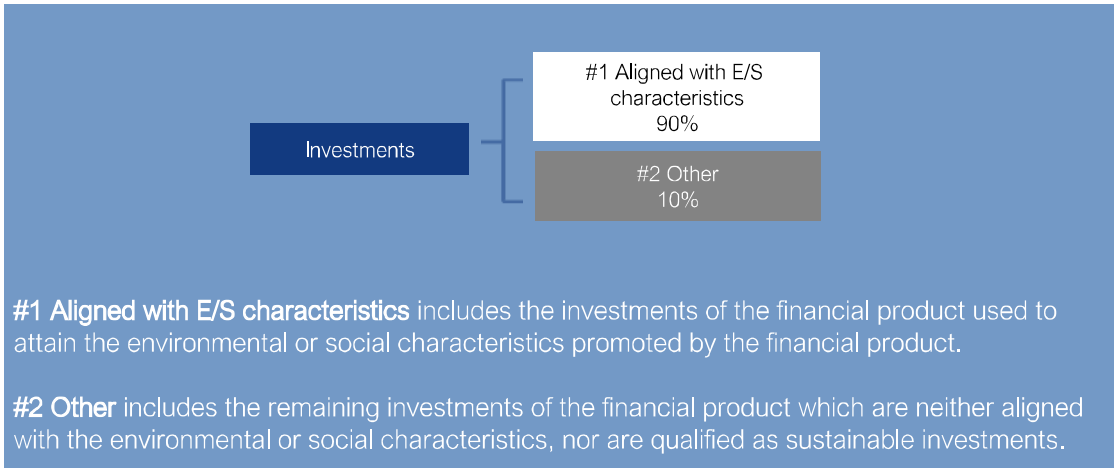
Investments

#1 Aligned with E/S characteristics
90%

#2 Other
10%

**#1 Aligned with E/S characteristics** includes the investments of the financial product used to attain the environmental or social characteristics promoted by the financial product.

**#2 Other** includes the remaining investments of the financial product which are neither aligned with the environmental or social characteristics, nor are qualified as sustainable investments.